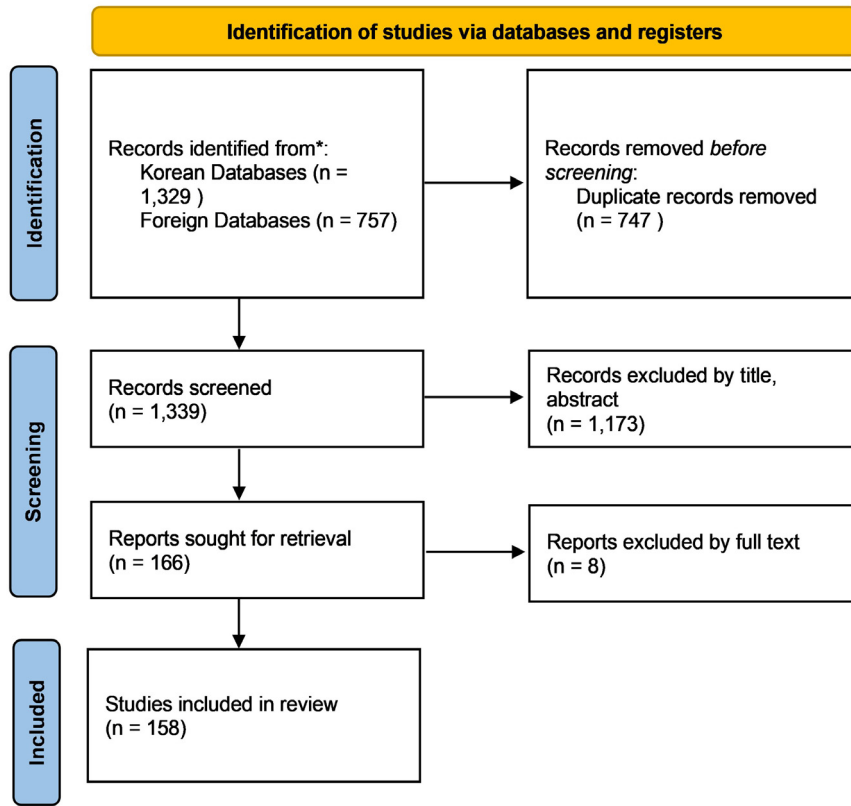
Identification of studies via databases and registers

Identification

Records identified from*:
Korean Databases (n = 1,329 )
Foreign Databases (n = 757)

Records removed *before screening*:
Duplicate records removed (n = 747 )

Screening

Records screened
(n = 1,339)

Records excluded by title, abstract
(n = 1,173)

Reports sought for retrieval
(n = 166)

Reports excluded by full text
(n = 8)

Included

Studies included in review
(n = 158)